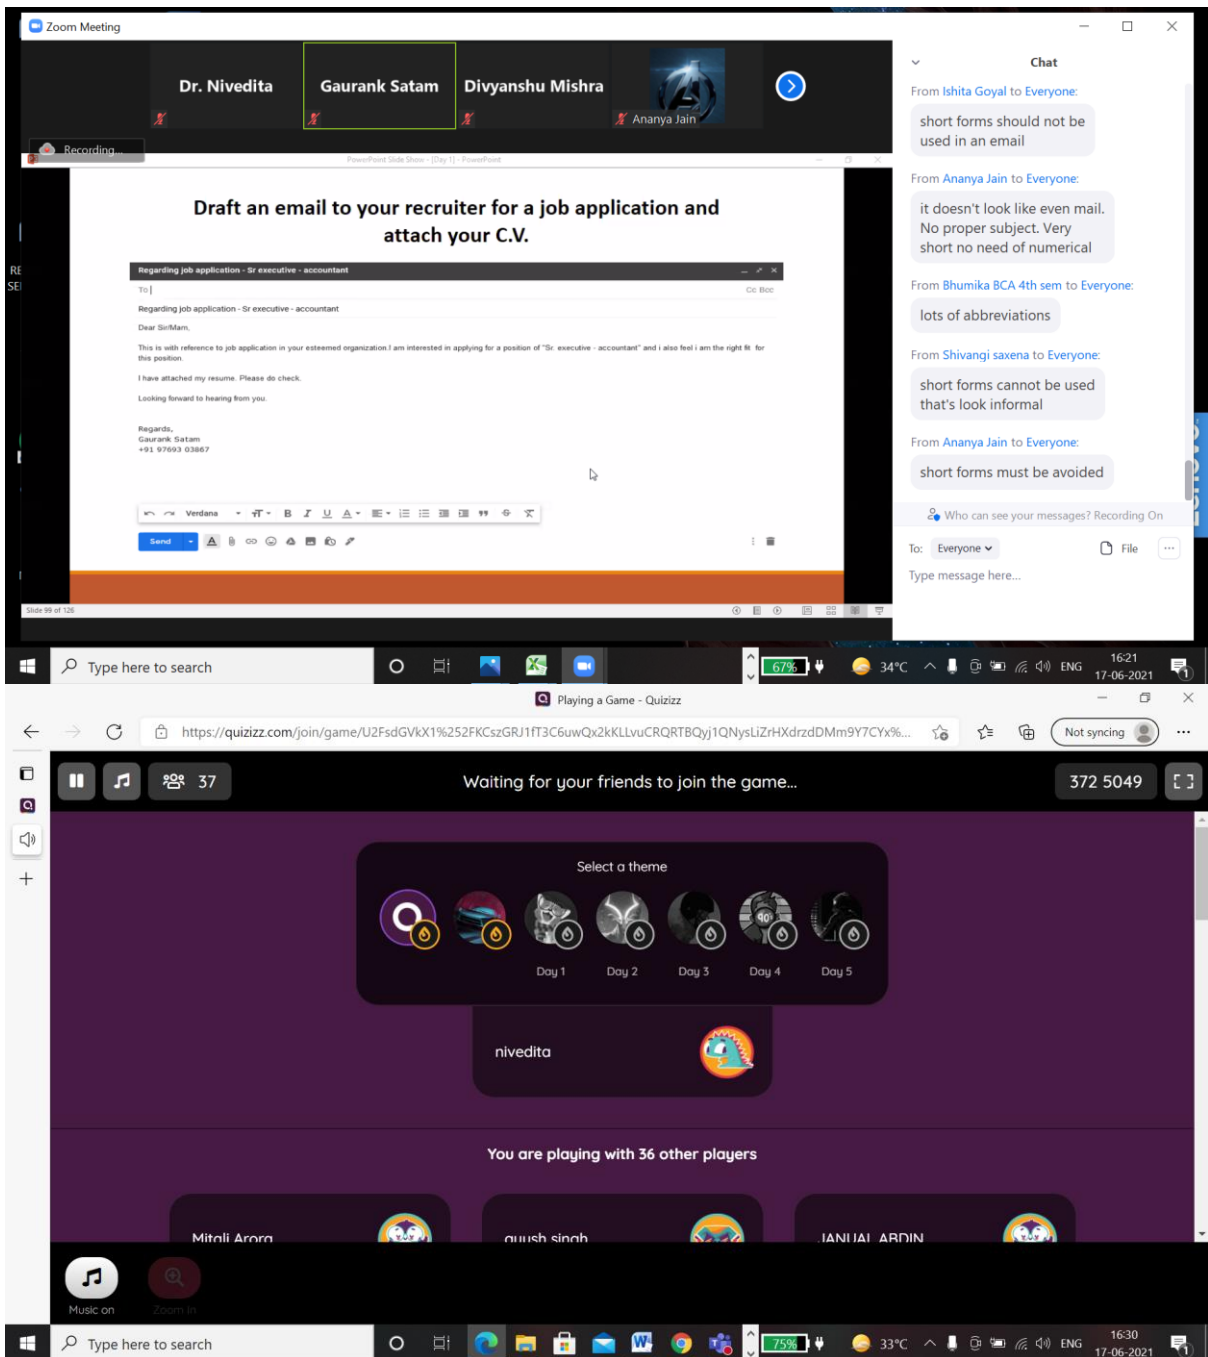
Zoom Meeting

Dr. Nivedita

Gaurank Satam

Divyanshu Mishra

Ananya Jain

Recording...

PowerPoint Slide Show - [Day 1] - PowerPoint

Draft an email to your recruiter for a job application and attach your C.V.

Regarding job application - Sr executive - accountant

To

Cc Bcc

Regarding job application - Sr executive - accountant

Dear Sir/Mam,

This is with reference to job application in your esteemed organization.I am interested in applying for a position of "Sr. executive - accountant" and i also feel i am the right fit for this position.

I have attached my resume. Please do check.

Looking forward to hearing from you.

Regards,
Gaurank Satam
+91 97693 03867

Verdana

Send

Slide 99 of 126

Chat

From Ishita Goyal to Everyone:
short forms should not be used in an email

From Ananya Jain to Everyone:
it doesn't look like even mail. No proper subject. Very short no need of numerical

From Bhumika BCA 4th sem to Everyone:
lots of abbreviations

From Shivangi saxena to Everyone:
short forms cannot be used that's look informal

From Ananya Jain to Everyone:
short forms must be avoided

Who can see your messages? Recording On

To: Everyone

File

Type message here...

Type here to search

67%

34°C

ENG

16:21
17-06-2021

Playing a Game - Quizizz

https://quizizz.com/join/game/U2FsdGVkX1%252FKCszGRJ1fT3C6uwQx2kKLLvuCRQRTBQyj1QNysLiZrHXdrzdDMm9Y7CYx%...

Not syncing

37

Waiting for your friends to join the game...

372 5049

Select a theme

Day 1

Day 2

Day 3

Day 4

Day 5

nivedita

You are playing with 36 other players

Mitali Arora

auush singh

JANUAL ABDIN

Music on

Zoom in

Type here to search

75%

33°C

ENG

16:30
17-06-2021